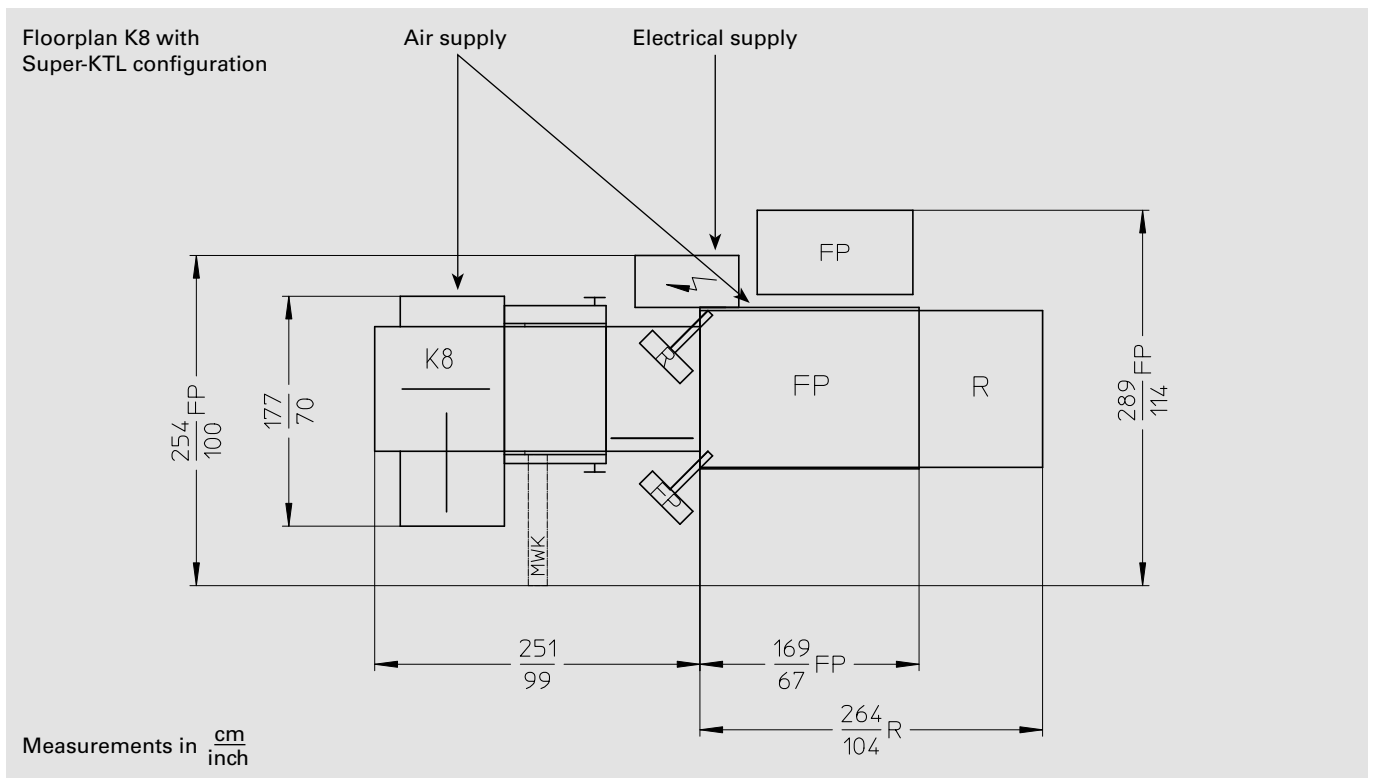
Floorplan K8 with Super-KTL configuration

Air supply

Electrical supply

FP

K8

FP

R

R

E

MWK

$\frac{254}{100}$ FP

$\frac{177}{70}$

$\frac{289}{114}$ FP

$\frac{251}{99}$

$\frac{169}{67}$ FP

$\frac{264}{104}$ R

Measurements in $\frac{cm}{inch}$